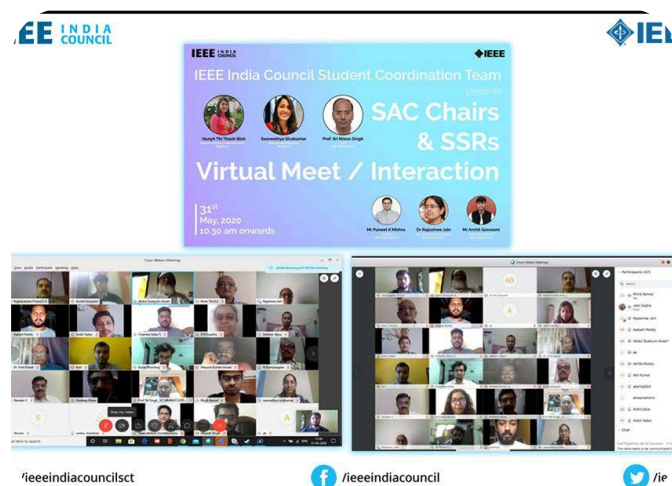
EEE INDIA COUNCIL

IE

IEEE INDIA COUNCIL

IEEE

IEEE India Council Student Coordination Team

presents

Huynh Thi Thanh Binh

Saswathya Shukumar

Prof. Sri Niwas Singh

SAC Chairs & SSRs

Virtual Meet / Interaction

31st May, 2020

10.30 am onwards

Mr Puneet K Mishra

Dr Rajeshree Jain

Mr Archit Goswami

Cisco Webex Meetings

Cisco Webex Meetings

/ieeeindiacouncilsct

/ieeeindiacouncil

/ie